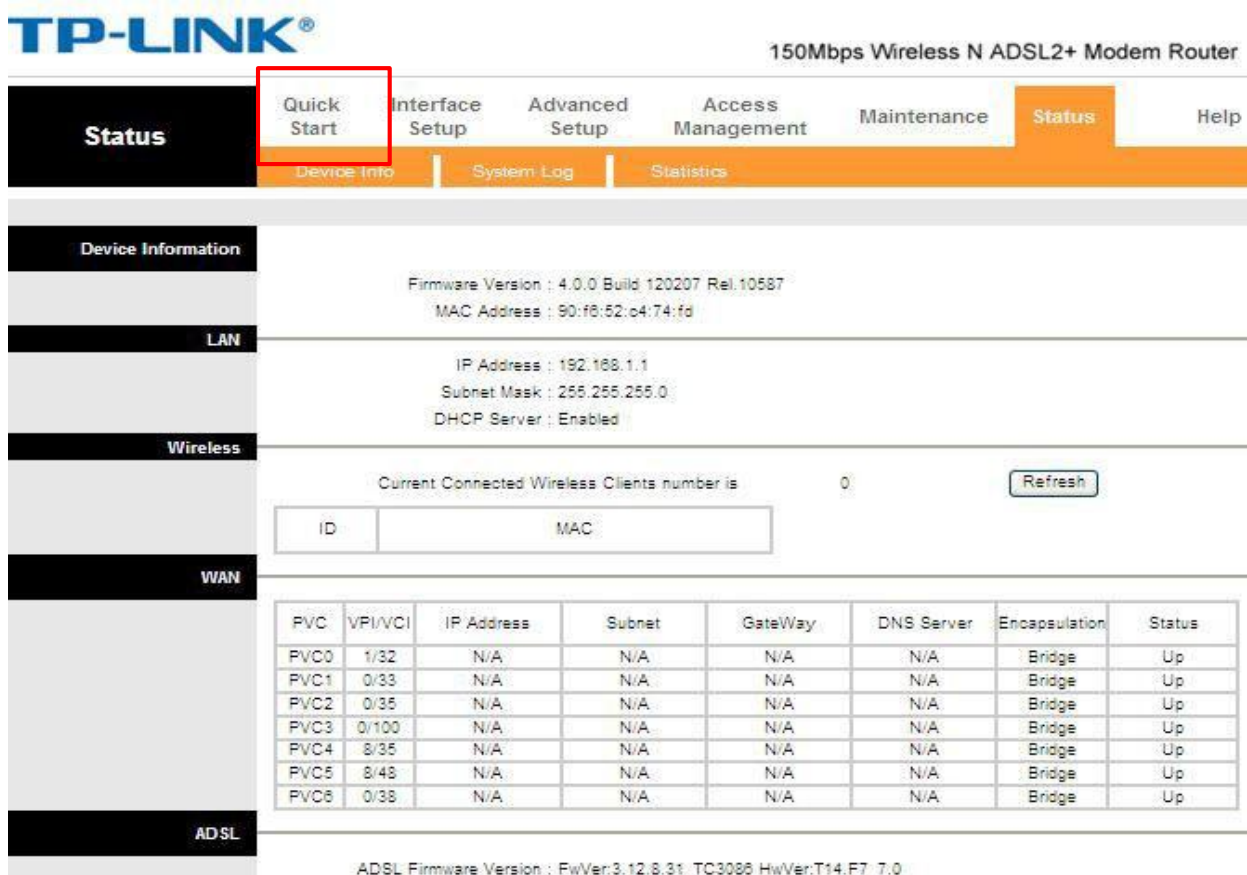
TP-LINK®

150Mbps Wireless N ADSL2+ Modem Router

Status

Quick Start | Interface Setup | Advanced Setup | Access Management | Maintenance | Status | Help

Device Info | System Log | Statistics

Device Information

Firmware Version : 4.0.0 Build 120207 Rel.10587
MAC Address : 90:f6:52:c4:74:fd

LAN

IP Address : 192.168.1.1
Subnet Mask : 255.255.255.0
DHCP Server : Enabled

Wireless

Current Connected Wireless Clients number is 0 Refresh

| ID | MAC |
|---|---|

WAN

| PVC | VPI/VCI | IP Address | Subnet | GateWay | DNS Server | Encapsulation | Status |
|---|---|---|---|---|---|---|---|
| PVC0 | 1/32 | N/A | N/A | N/A | N/A | Bridge | Up |
| PVC1 | 0/33 | N/A | N/A | N/A | N/A | Bridge | Up |
| PVC2 | 0/35 | N/A | N/A | N/A | N/A | Bridge | Up |
| PVC3 | 0/100 | N/A | N/A | N/A | N/A | Bridge | Up |
| PVC4 | 8/35 | N/A | N/A | N/A | N/A | Bridge | Up |
| PVC5 | 8/48 | N/A | N/A | N/A | N/A | Bridge | Up |
| PVC6 | 0/38 | N/A | N/A | N/A | N/A | Bridge | Up |

ADSL

ADSL Firmware Version : FwVer:3.12.8.31_TC3086 HwVer:T14.F7_7.0